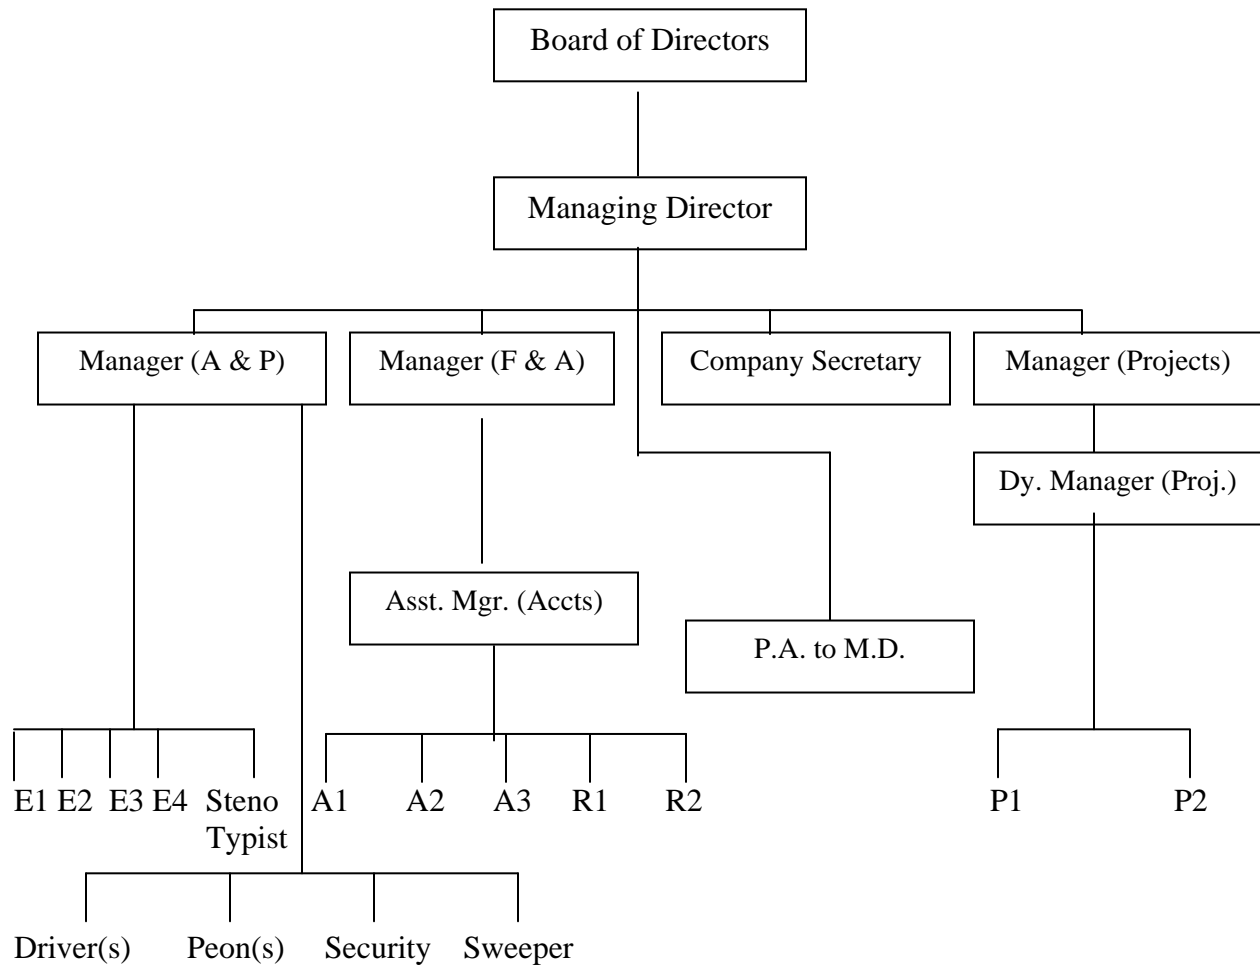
Board of Directors

Managing Director

Manager (A & P)

Manager (F & A)

Company Secretary

Manager (Projects)

Dy. Manager (Proj.)

Asst. Mgr. (Accts)

P.A. to M.D.

E1 E2 E3 E4 Steno Typist

A1 A2 A3 R1 R2

P1 P2

Driver(s) Peon(s) Security Sweeper